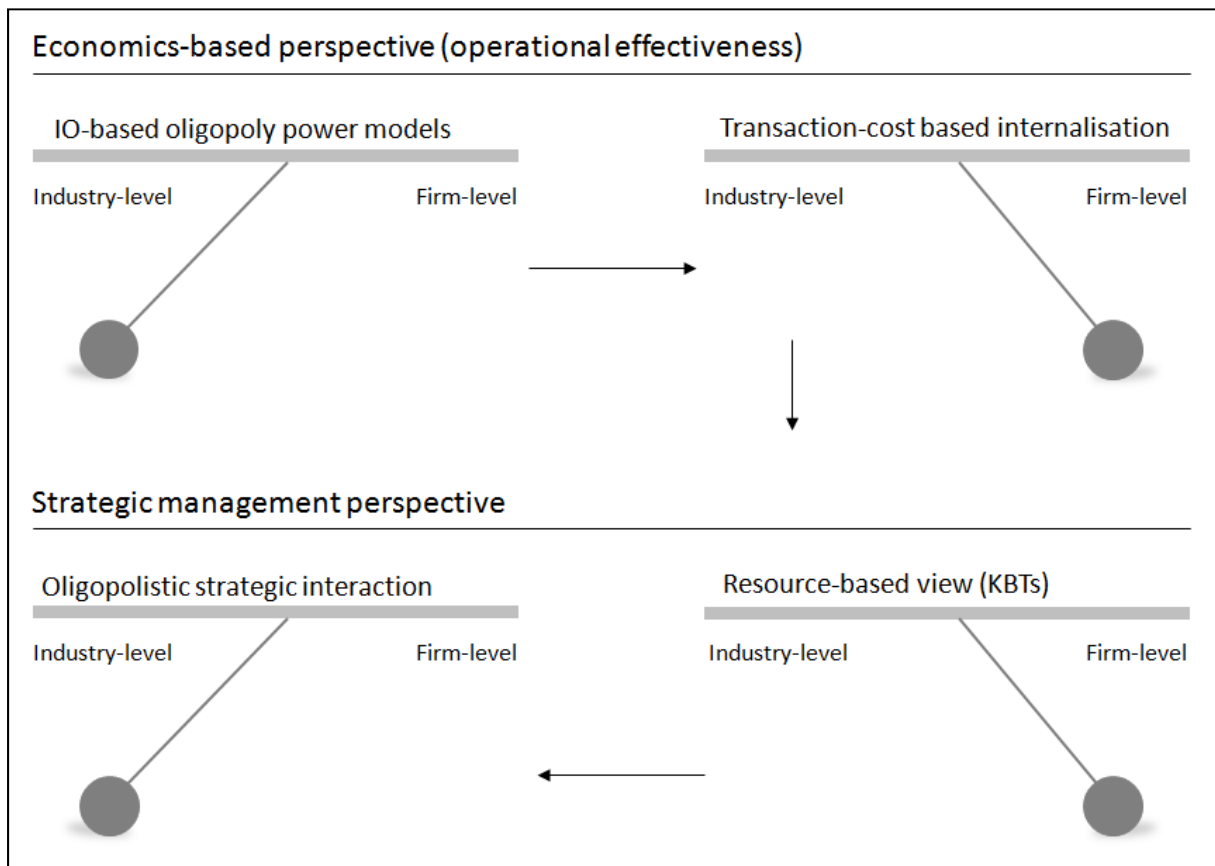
Economics-based perspective (operational effectiveness)

IO-based oligopoly power models

Industry-level

Firm-level

Transaction-cost based internalisation

Industry-level

Firm-level

Strategic management perspective

Oligopolistic strategic interaction

Industry-level

Firm-level

Resource-based view (KBTs)

Industry-level

Firm-level